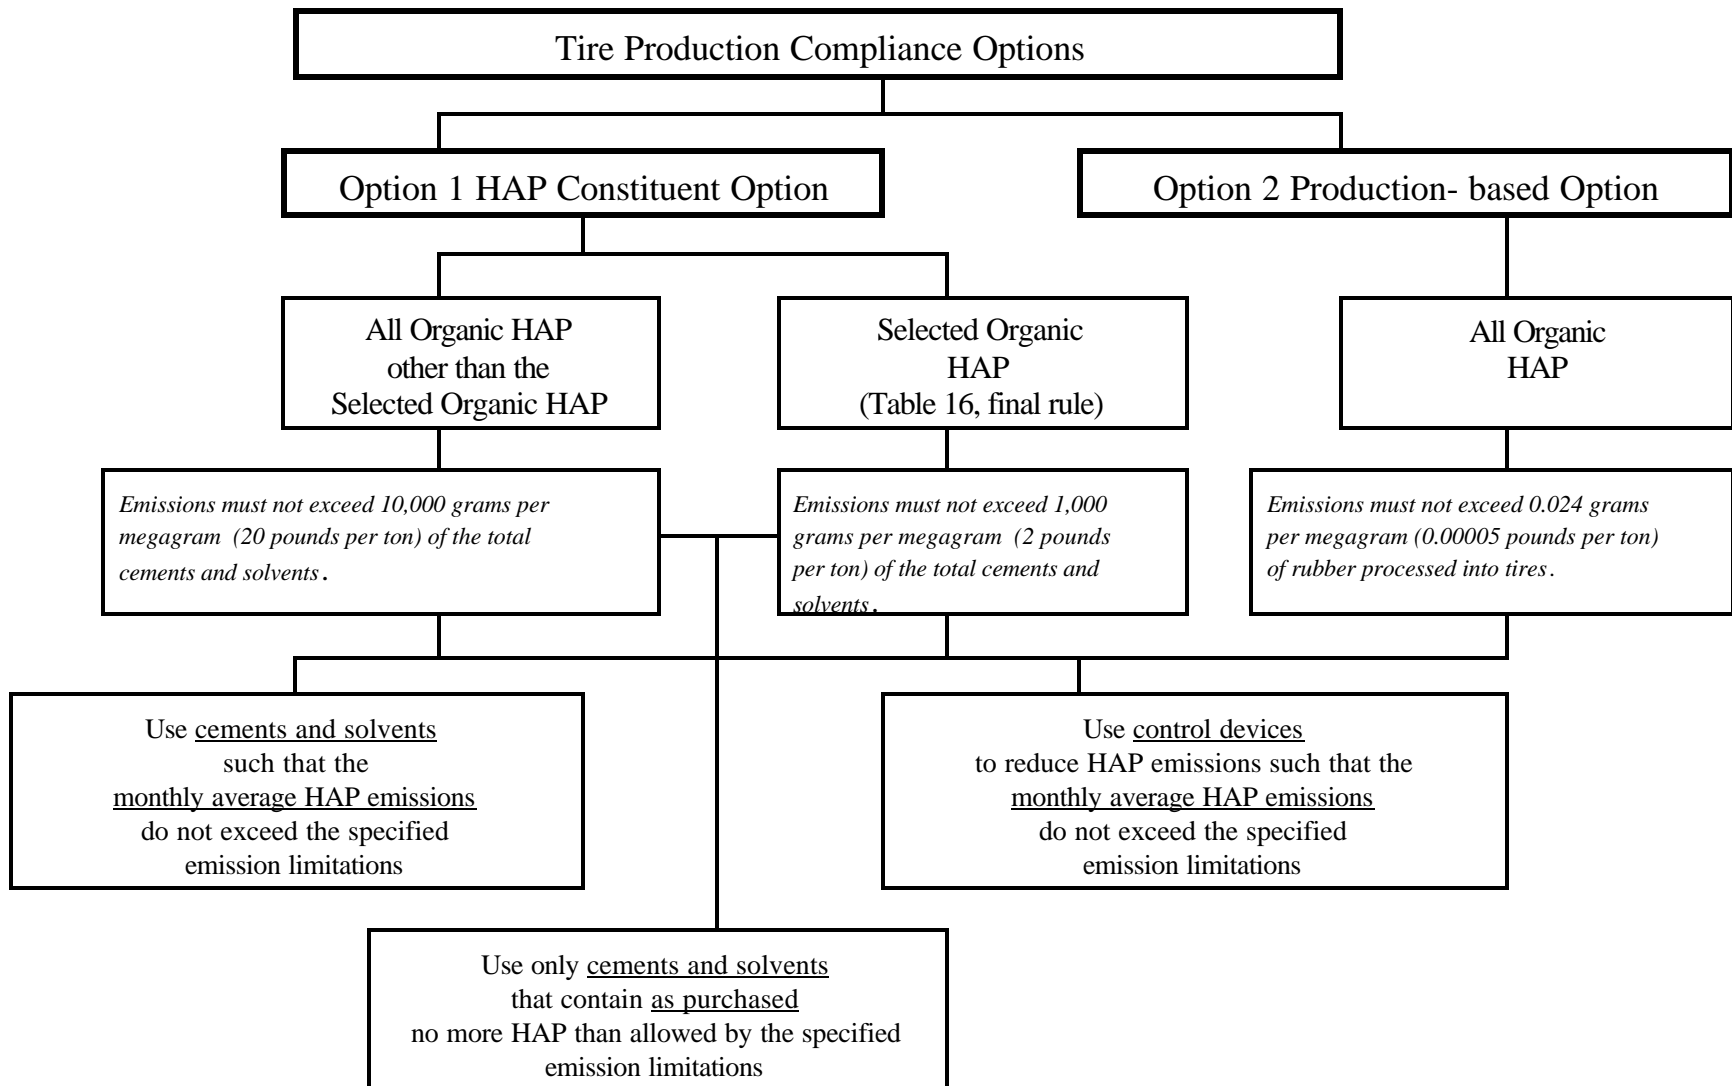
Tire Production Compliance Options

Option 1 HAP Constituent Option

Option 2 Production- based Option

All Organic HAP other than the Selected Organic HAP

Selected Organic HAP (Table 16, final rule)

All Organic HAP

*Emissions must not exceed 10,000 grams per megagram (20 pounds per ton) of the total cements and solvents.*

*Emissions must not exceed 1,000 grams per megagram (2 pounds per ton) of the total cements and solvents.*

*Emissions must not exceed 0.024 grams per megagram (0.00005 pounds per ton) of rubber processed into tires.*

Use cements and solvents such that the monthly average HAP emissions do not exceed the specified emission limitations

Use control devices to reduce HAP emissions such that the monthly average HAP emissions do not exceed the specified emission limitations

Use only cements and solvents that contain as purchased no more HAP than allowed by the specified emission limitations